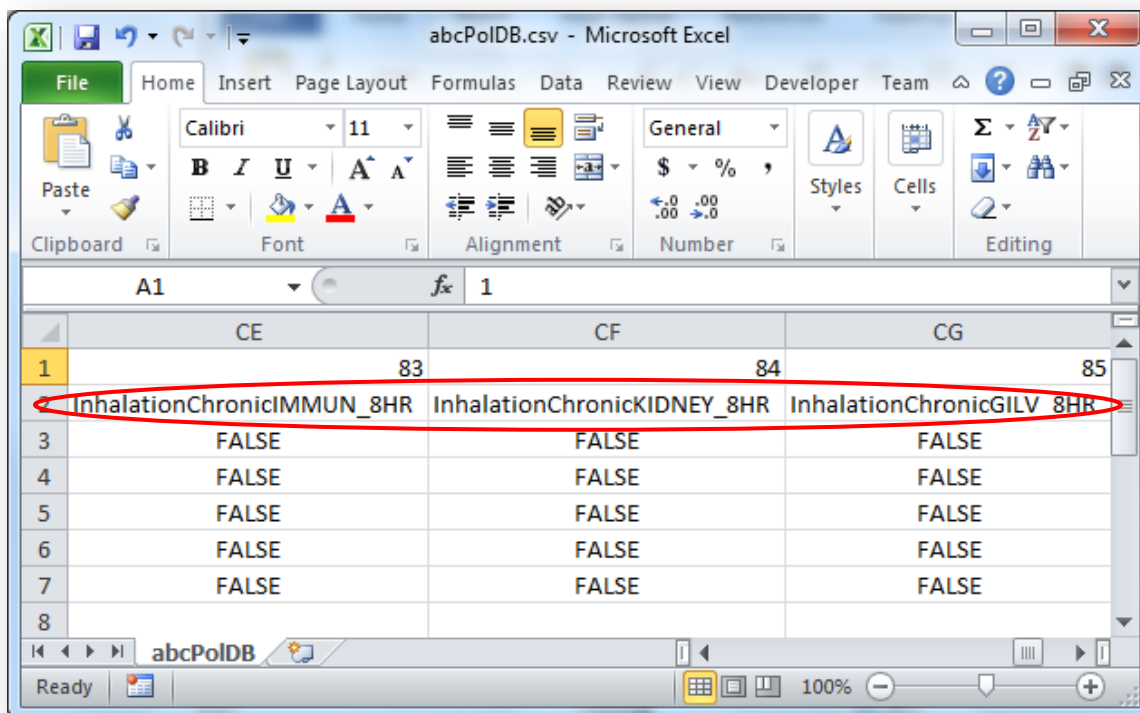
abcPolDB.csv - Microsoft Excel

File Home Insert Page Layout Formulas Data Review View Developer Team

Paste
Clipboard

Calibri 11
B I U A A
Font

Alignment

General
$ % ,
.00 .00
Number

Styles

Cells

Σ
Editing

A1 $f_x$ 1

|   | CE | CF | CG |
|---|---|---|---|
| 1 | 83 | 84 | 85 |
| 2 | InhalationChronicIMMUN_8HR | InhalationChronicKIDNEY_8HR | InhalationChronicGILV_8HR |
| 3 | FALSE | FALSE | FALSE |
| 4 | FALSE | FALSE | FALSE |
| 5 | FALSE | FALSE | FALSE |
| 6 | FALSE | FALSE | FALSE |
| 7 | FALSE | FALSE | FALSE |
| 8 | | | |

abcPolDB

Ready 100%